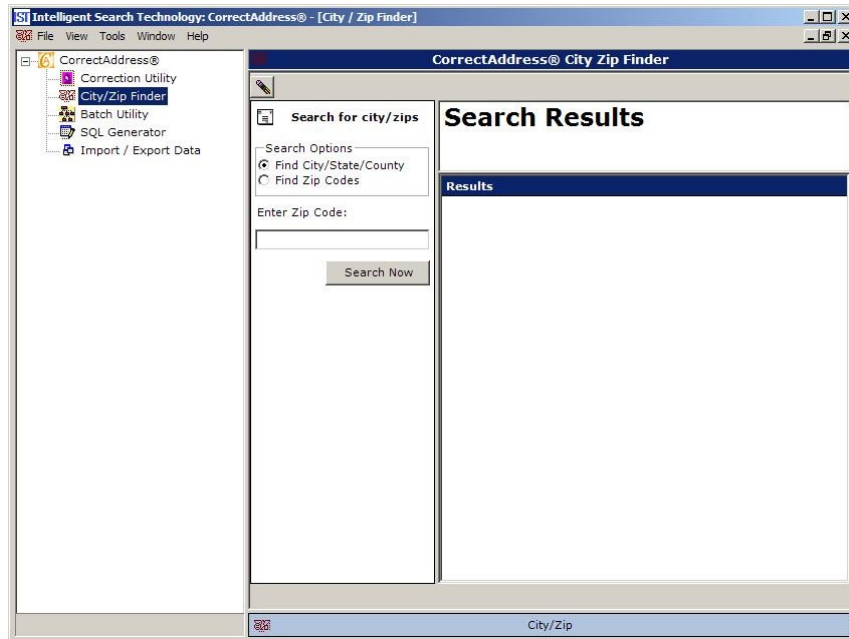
Intelligent Search Technology: CorrectAddress® - [City / Zip Finder]

File View Tools Window Help

CorrectAddress®
Correction Utility
City/Zip Finder
Batch Utility
SQL Generator
Import / Export Data

CorrectAddress® City Zip Finder

Search for city/zips

Search Options
Find City/State/County
Find Zip Codes

Enter Zip Code:

Search Now

Search Results

Results

City/Zip